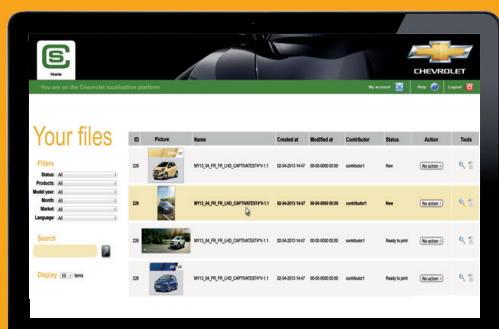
Home

CHEVROLET

You are on the Chevrolet localisation platform

My account Help Logout

Your files

Filters

Status: All
Products: All
Model year: All
Month: All
Market: All
Language: All

Search

Display 10 items

| ID | Picture | Name | Created at | Modified at | Contributor | Status | Action | Tools |
|---|---|---|---|---|---|---|---|---|
| 226 | | MY13_04_FR_FR_LHD_CAPTIVATESTV-1.1 | 02-04-2013 14:47 | 00-00-0000 00:00 | contributor1 | New | No action | |
| 226 | | MY13_04_FR_FR_LHD_CAPTIVATESTV-1.1 | 02-04-2013 14:47 | 00-00-0000 00:00 | contributor1 | New | No action | |
| 226 | | MY13_04_FR_FR_LHD_CAPTIVATESTV-1.1 | 02-04-2013 14:47 | 00-00-0000 00:00 | contributor1 | Ready to print | No action | |
| 226 | | MY13_04_FR_FR_LHD_CAPTIVATESTV-1.1 | 02-04-2013 14:47 | 00-00-0000 00:00 | contributor1 | Ready to print | No action | |